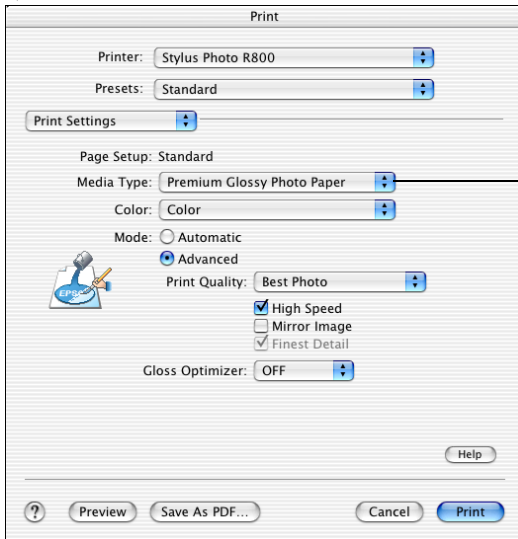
Print

Printer: Stylus Photo R800

Presets: Standard

Print Settings

Page Setup: Standard

Media Type: Premium Glossy Photo Paper

Color: Color

Mode: Automatic

Advanced

EPSON

Print Quality: Best Photo

High Speed

Mirror Image

Finest Detail

Gloss Optimizer: OFF

Help

?

Preview

Save As PDF...

Cancel

Print